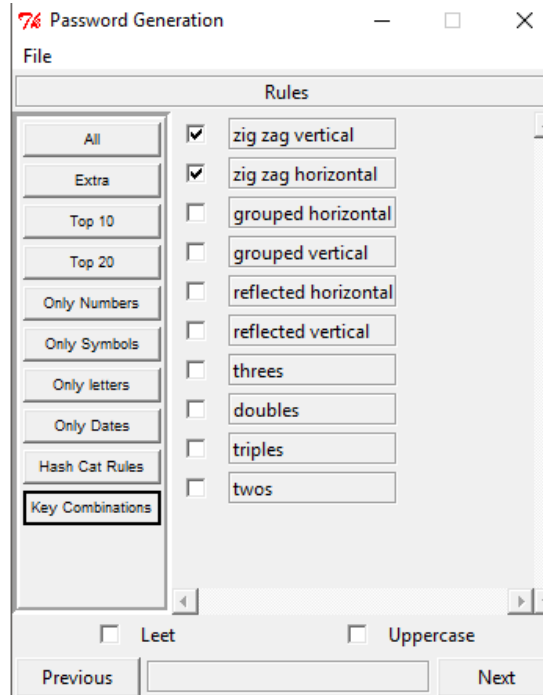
Password Generation

File

Rules

All

Extra

Top 10

Top 20

Only Numbers

Only Symbols

Only letters

Only Dates

Hash Cat Rules

Key Combinations

☑ zig zag vertical

☑ zig zag horizontal

☐ grouped horizontal

☐ grouped vertical

☐ reflected horizontal

☐ reflected vertical

☐ threes

☐ doubles

☐ triples

☐ twos

☐ Leet

☐ Uppercase

Previous

Next